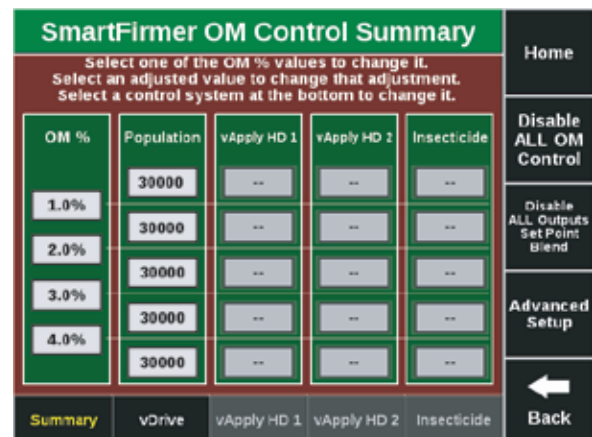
SmartFirmer OM Control Summary

Select one of the OM % values to change it.
Select an adjusted value to change that adjustment.
Select a control system at the bottom to change it.

| OM % | Population | vApply HD 1 | vApply HD 2 | Insecticide |
|---|---|---|---|---|
| | 30000 | -- | -- | -- |
| 1.0% | 30000 | -- | -- | -- |
| 2.0% | 30000 | -- | -- | -- |
| 3.0% | 30000 | -- | -- | -- |
| 4.0% | 30000 | -- | -- | -- |

Summary
vDrive
vApply HD 1
vApply HD 2
Insecticide

Home
Disable ALL OM Control
Disable ALL Outputs Set Point Blend
Advanced Setup
Back